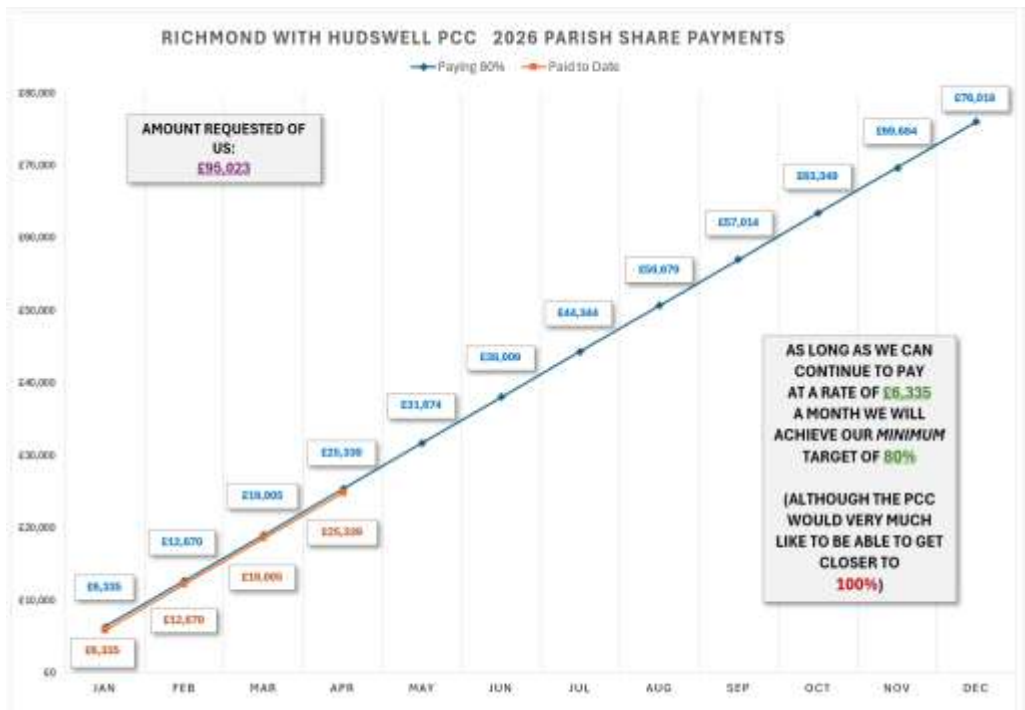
RICHMOND WITH HUDSWELL PCC 2026 PARISH SHARE PAYMENTS

Paying 80% Paid to Date

£80,000
£70,000
£60,000
£50,000
£40,000
£30,000
£20,000
£10,000
£0

AMOUNT REQUESTED OF US:
£95,023

£6,335
£12,670
£19,005
£25,339
£31,674
£38,009
£44,344
£50,679
£57,014
£63,349
£69,684
£76,018

£6,335
£12,670
£19,005
£25,339

AS LONG AS WE CAN CONTINUE TO PAY AT A RATE OF £6,335 A MONTH WE WILL ACHIEVE OUR *MINIMUM* TARGET OF 80%

(ALTHOUGH THE PCC WOULD VERY MUCH LIKE TO BE ABLE TO GET CLOSER TO 100%)

JAN FEB MAR APR MAY JUN JUL AUG SEP OCT NOV DEC